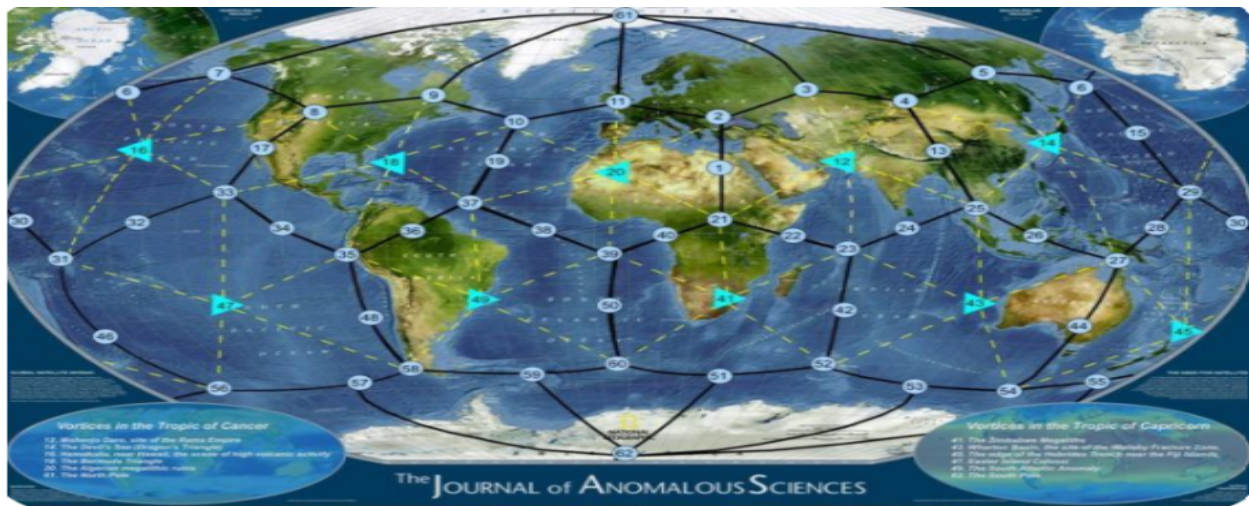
61

7 8 6 9 11 3 5 4 6

10 2 16 17 18 19 20 1 12 13 14 15

33 37 21 25 29 30 30 32 34 36 38 40 22 23 24 26 28

31 35 39 27

47 49 41 43 45

48 50 42 44

46

58 59 60 51 52 53 54 55 56 57

62

Vortices in the Tropic of Cancer

12. Mohenjo Daro, site of the Rama Empire
14. The Devil's Sea (Dragon's Triangle)
16. Hamakulia, near Hawaii, the scene of high volcanic activity
18. The Bermuda Triangle
20. The Algerian megalithic ruins
61. The North Pole

Vortices in the Tropic of Capricorn

41. The Zimbabwe Megaliths
43. Wharton Basin, the site of the Wallaby Fracture Zone
45. The edge of the Hebrides Trench near the Fiji Islands
47. Easter Island Colossus
49. The South Atlantic Anomaly
62. The South Pole

The JOURNAL of ANOMALOUS SCIENCES